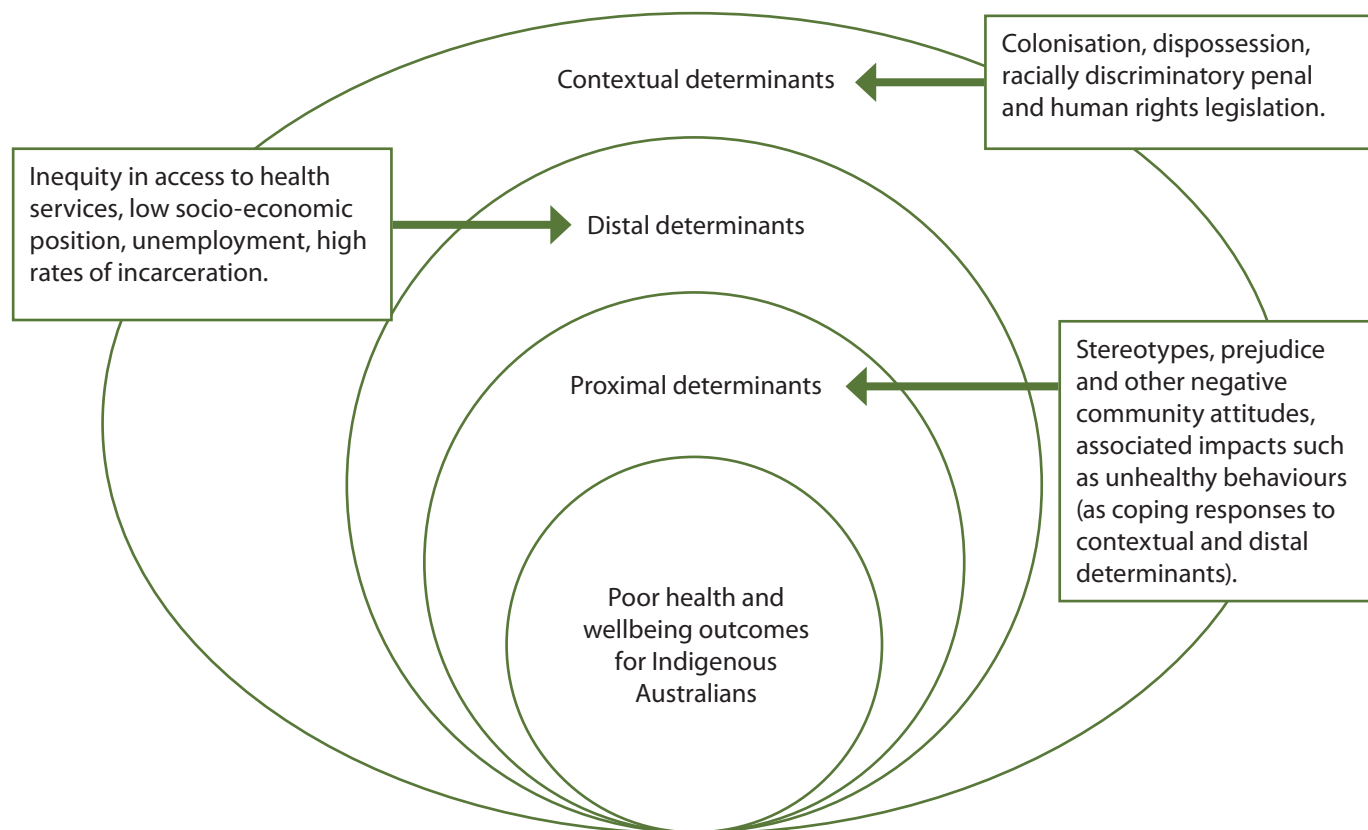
Colonisation, dispossession, racially discriminatory penal and human rights legislation.

Contextual determinants

Inequity in access to health services, low socio-economic position, unemployment, high rates of incarceration.

Distal determinants

Proximal determinants

Stereotypes, prejudice and other negative community attitudes, associated impacts such as unhealthy behaviours (as coping responses to contextual and distal determinants).

Poor health and wellbeing outcomes for Indigenous Australians